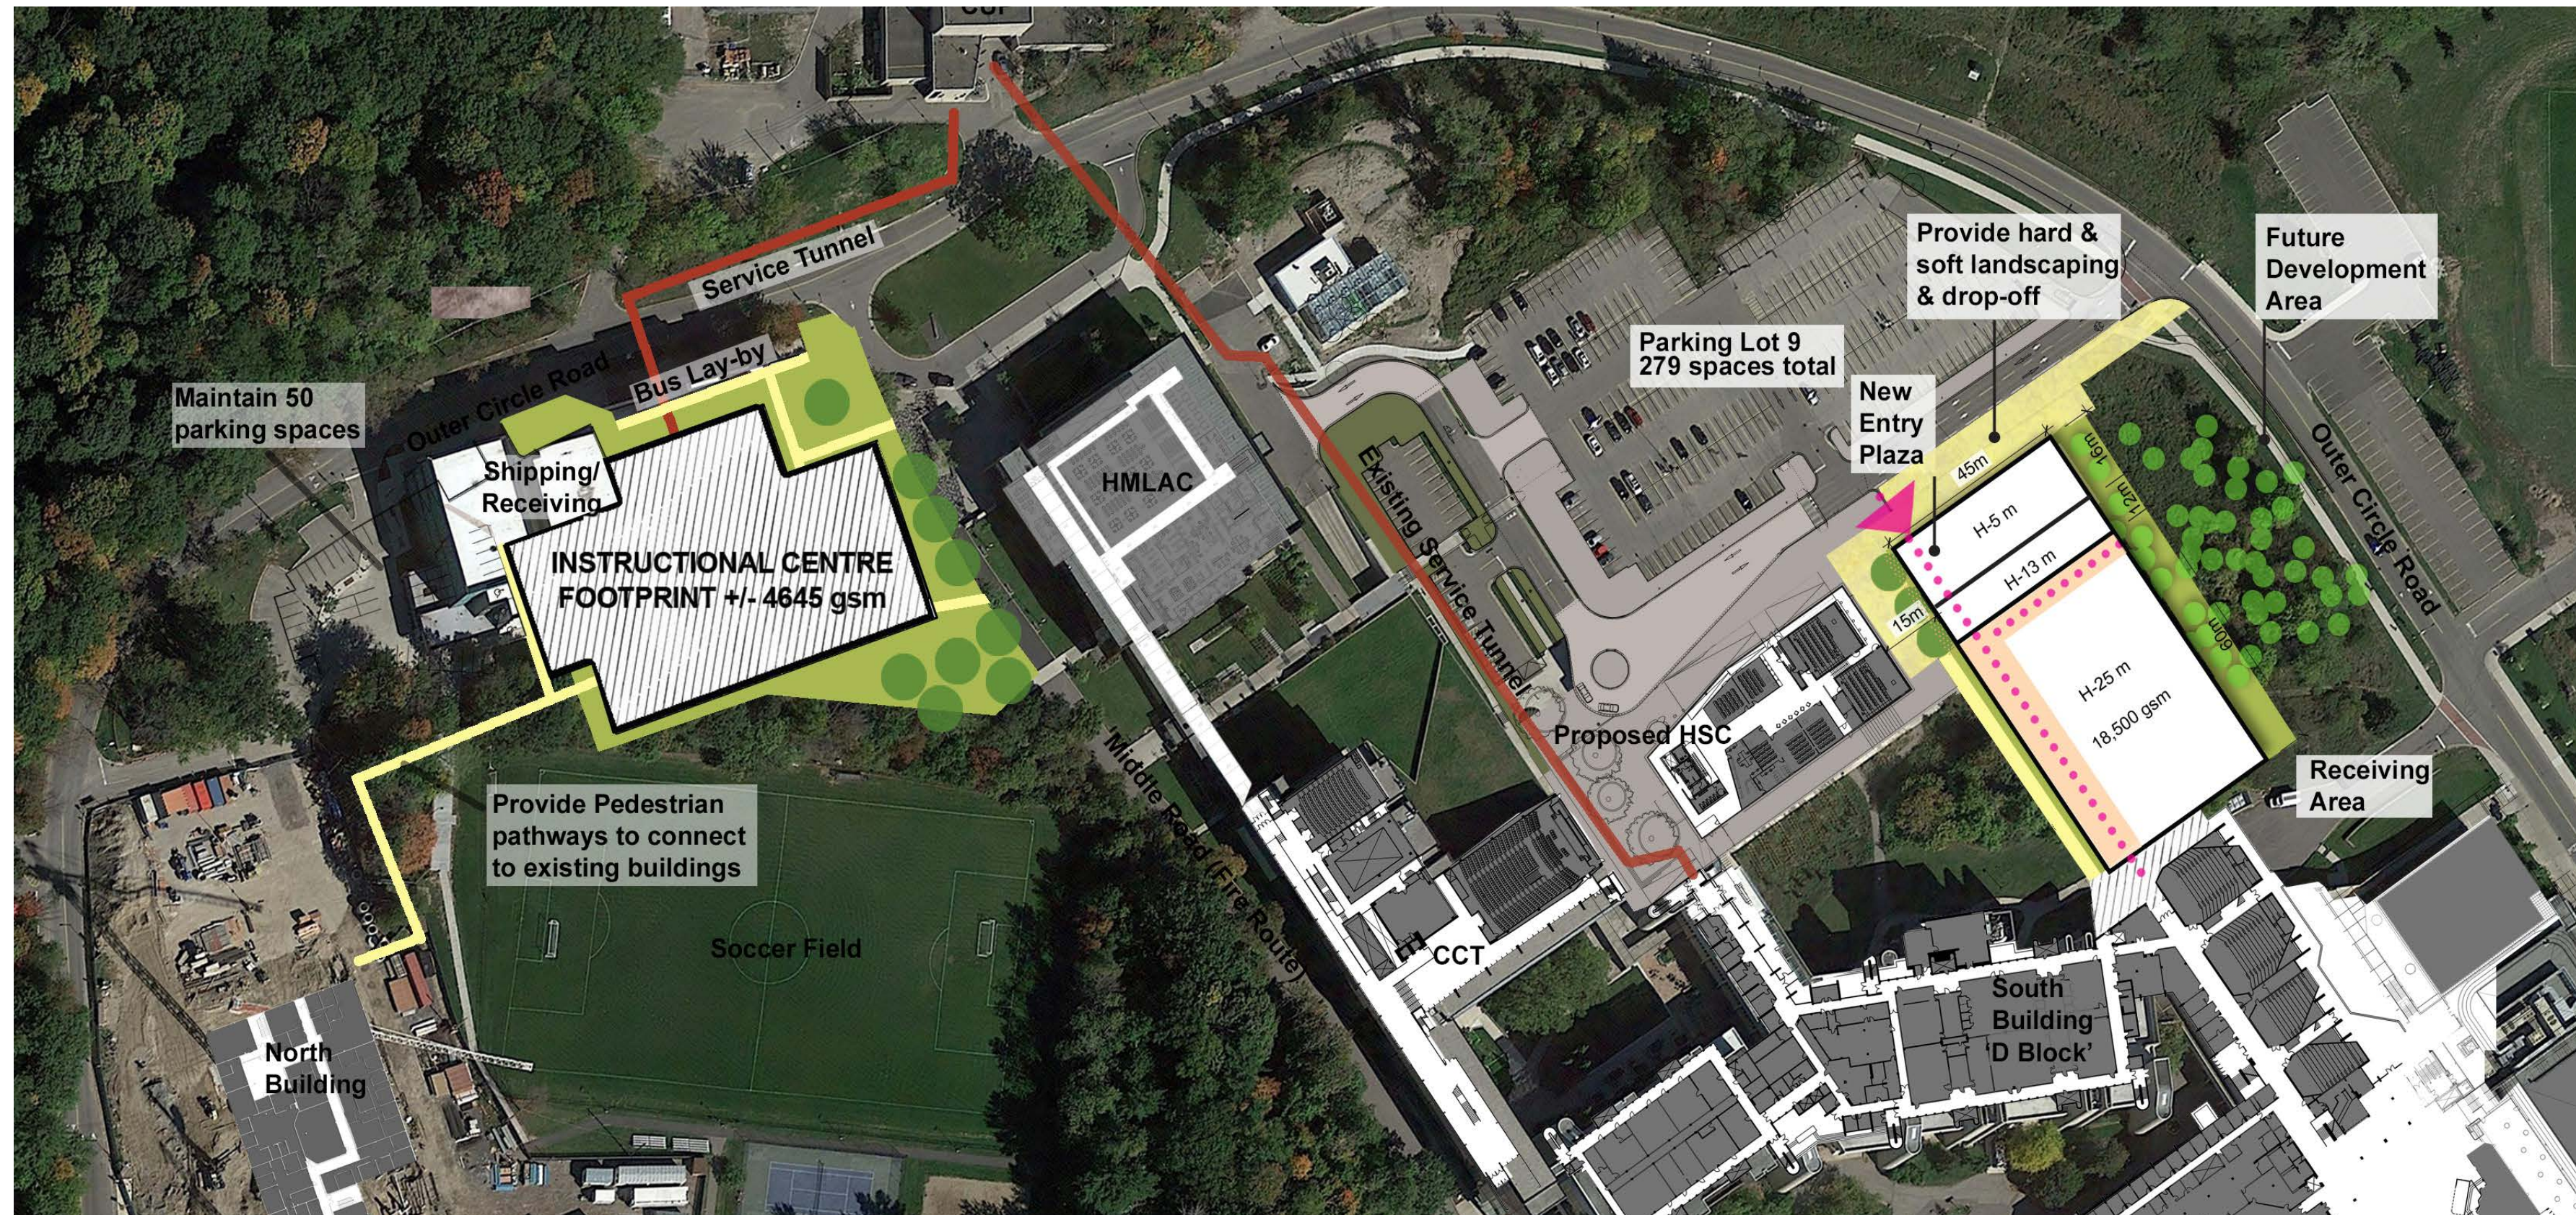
CCT

Service Tunnel

Maintain 50 parking spaces

Outer Circle Road

Bus Lay-by

Shipping/ Receiving

INSTRUCTIONAL CENTRE FOOTPRINT +/- 4645 gsm

HMLAC

Existing Service Tunnel

Parking Lot 9
279 spaces total

Provide hard & soft landscaping & drop-off

Future Development Area

New Entry Plaza

45m

16m

12m

H-5 m

H-13 m

15m

H-25 m

18,500 gsm

60m

Outer Circle Road

Proposed HSC

Receiving Area

Middle Road (Fire Route)

Provide Pedestrian pathways to connect to existing buildings

Soccer Field

CCT

South Building 'D Block'

North Building